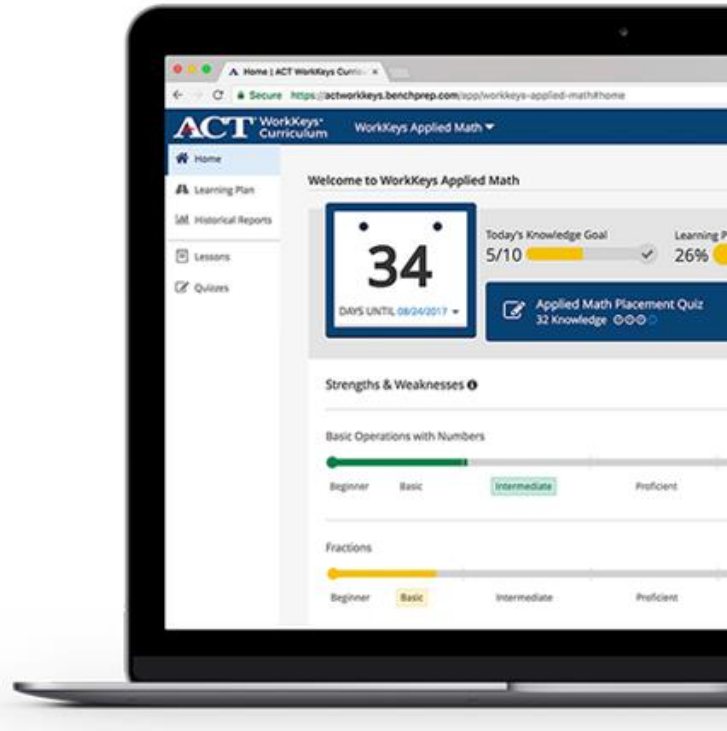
Home | ACT WorkKeys Curric ×

Secure https://actworkkeys.benchprep.com/app/workkeys-applied-math#home

ACT WorkKeys Curriculum

WorkKeys Applied Math

Home

Learning Plan

Historical Reports

Lessons

Quizzes

Welcome to WorkKeys Applied Math

34

DAYS UNTIL 08/24/2017

Today's Knowledge Goal

5/10

Learning P

26%

Applied Math Placement Quiz

32 Knowledge

Strengths & Weaknesses

Basic Operations with Numbers

Beginner Basic Intermediate Proficient

Fractions

Beginner Basic Intermediate Proficient